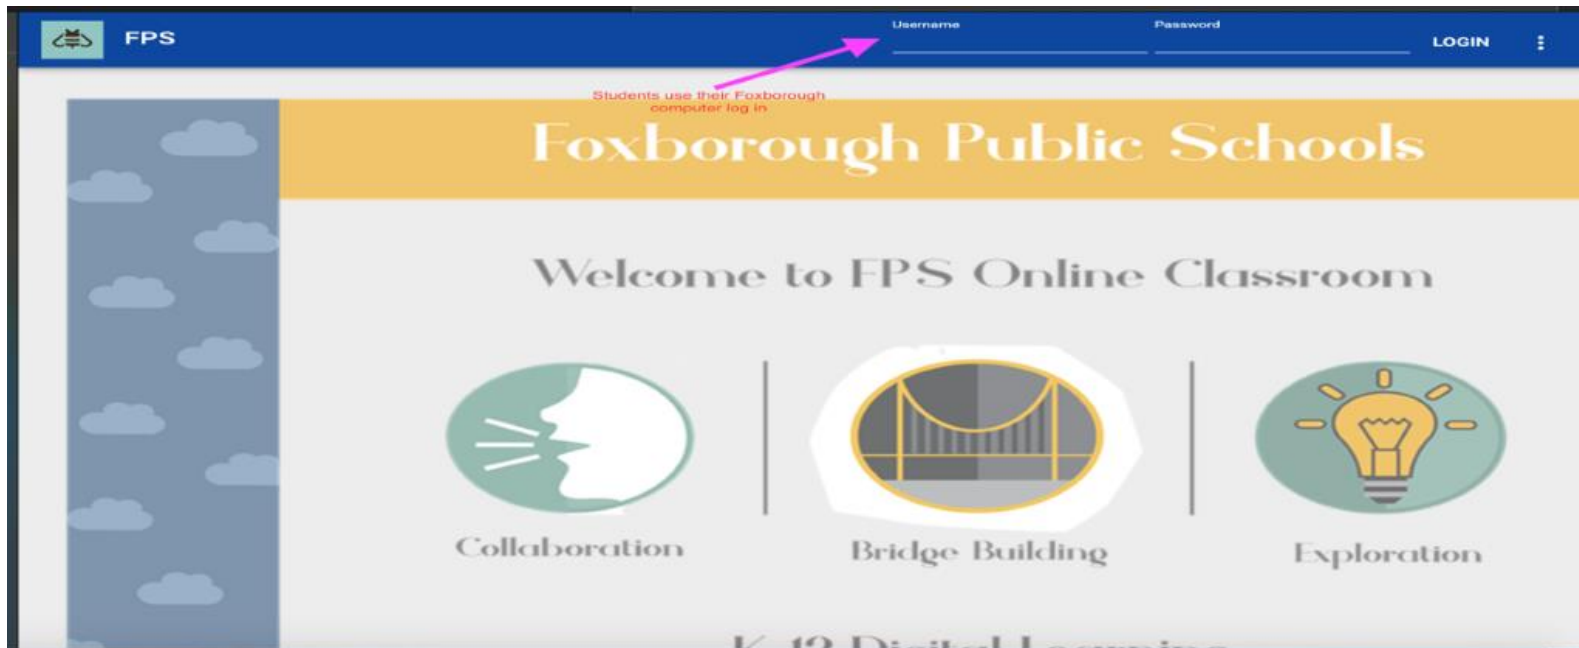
FPS

Username

Password

LOGIN

Students use their Foxborough computer log in

Foxborough Public Schools

Welcome to FPS Online Classroom

Collaboration

Bridge Building

Exploration

K-12 Digital Learning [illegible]